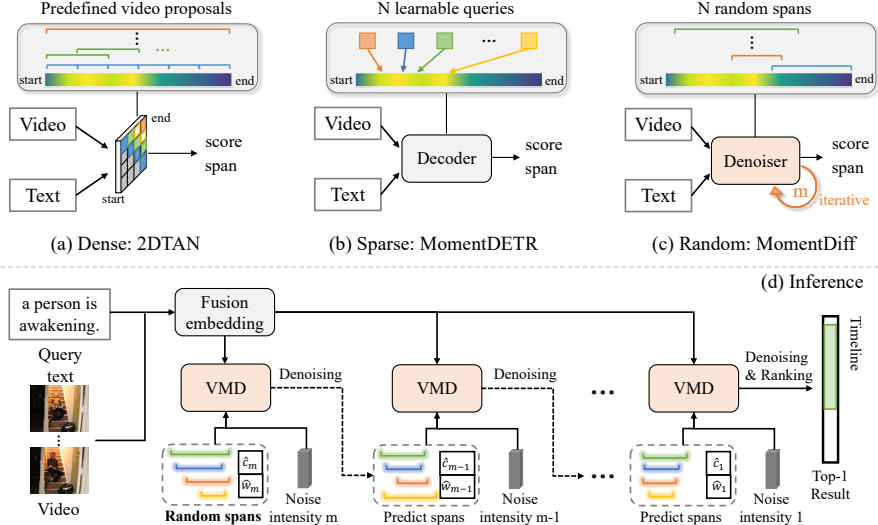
Predefined video proposals

start end

end

Video

score span

Text

start

(a) Dense: 2DTAN

N learnable queries

start end

Video

Decoder

score span

Text

(b) Sparse: MomentDETR

N random spans

start end

Video

Denoiser

score span

Text

m iterative

(c) Random: MomentDiff

(d) Inference

a person is awakening.

Query text

Video

Fusion embedding

VMD

Denoising

$\hat{c}_m$
$\hat{w}_m$

Random spans

Noise intensity m

VMD

Denoising

$\hat{c}_{m-1}$
$\hat{w}_{m-1}$

Predict spans

Noise intensity m-1

VMD

Denoising & Ranking

$\hat{c}_1$
$\hat{w}_1$

Predict spans

Noise intensity 1

Timeline

Top-1 Result